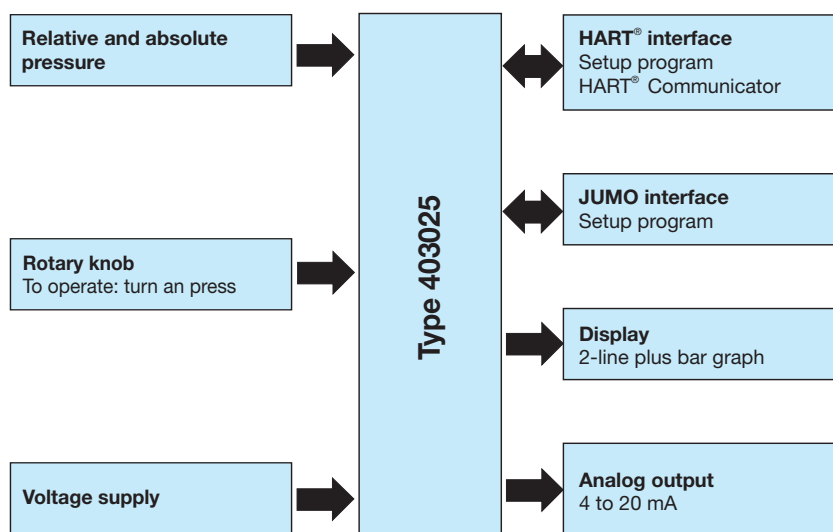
Relative and absolute pressure

Rotary knob
To operate: turn an press

Voltage supply

Type 403025

HART® interface
Setup program
HART® Communicator

JUMO interface
Setup program

Display
2-line plus bar graph

Analog output
4 to 20 mA